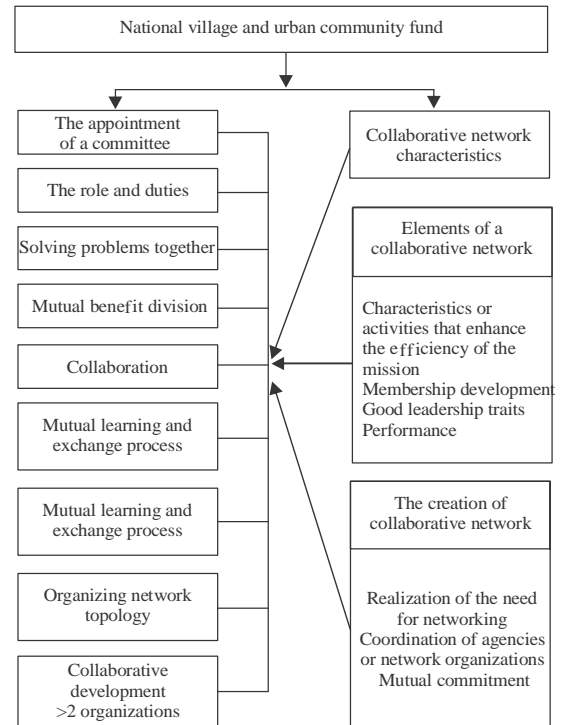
National village and urban community fund

The appointment of a committee

The role and duties

Solving problems together

Mutual benefit division

Collaboration

Mutual learning and exchange process

Mutual learning and exchange process

Organizing network topology

Collaborative development >2 organizations

Collaborative network characteristics

Elements of a collaborative network

Characteristics or activities that enhance the efficiency of the mission
Membership development
Good leadership traits
Performance

The creation of collaborative network

Realization of the need for networking
Coordination of agencies or network organizations
Mutual commitment